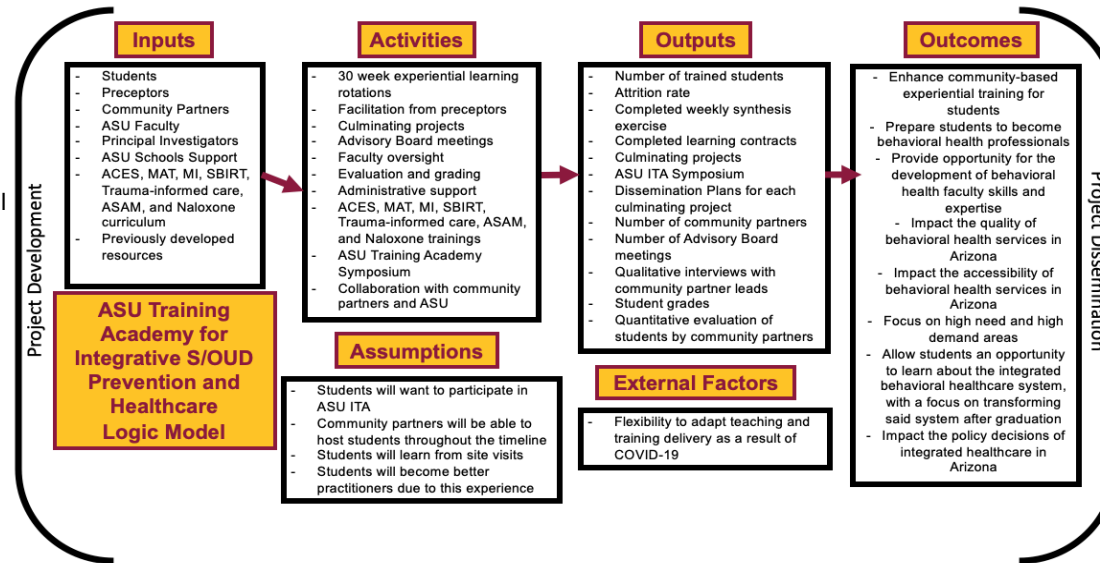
Project Development

Inputs

- Students
- Preceptors
- Community Partners
- ASU Faculty
- Principal Investigators
- ASU Schools Support
- ACES, MAT, MI, SBIRT, Trauma-informed care, ASAM, and Naloxone curriculum
- Previously developed resources

ASU Training Academy for Integrative S/OUD Prevention and Healthcare Logic Model

Activities

- 30 week experiential learning rotations
- Facilitation from preceptors
- Culminating projects
- Advisory Board meetings
- Faculty oversight
- Evaluation and grading
- Administrative support
- ACES, MAT, MI, SBIRT, Trauma-informed care, ASAM, and Naloxone trainings
- ASU Training Academy Symposium
- Collaboration with community partners and ASU

Assumptions

- Students will want to participate in ASU ITA
- Community partners will be able to host students throughout the timeline
- Students will learn from site visits
- Students will become better practitioners due to this experience

Outputs

- Number of trained students
- Attrition rate
- Completed weekly synthesis exercise
- Completed learning contracts
- Culminating projects
- ASU ITA Symposium
- Dissemination Plans for each culminating project
- Number of community partners
- Number of Advisory Board meetings
- Qualitative interviews with community partner leads
- Student grades
- Quantitative evaluation of students by community partners

External Factors

- Flexibility to adapt teaching and training delivery as a result of COVID-19

Outcomes

- Enhance community-based experiential training for students
- Prepare students to become behavioral health professionals
- Provide opportunity for the development of behavioral health faculty skills and expertise
- Impact the quality of behavioral health services in Arizona
- Impact the accessibility of behavioral health services in Arizona
- Focus on high need and high demand areas
- Allow students an opportunity to learn about the integrated behavioral healthcare system, with a focus on transforming said system after graduation
- Impact the policy decisions of integrated healthcare in Arizona

Project Dissemination